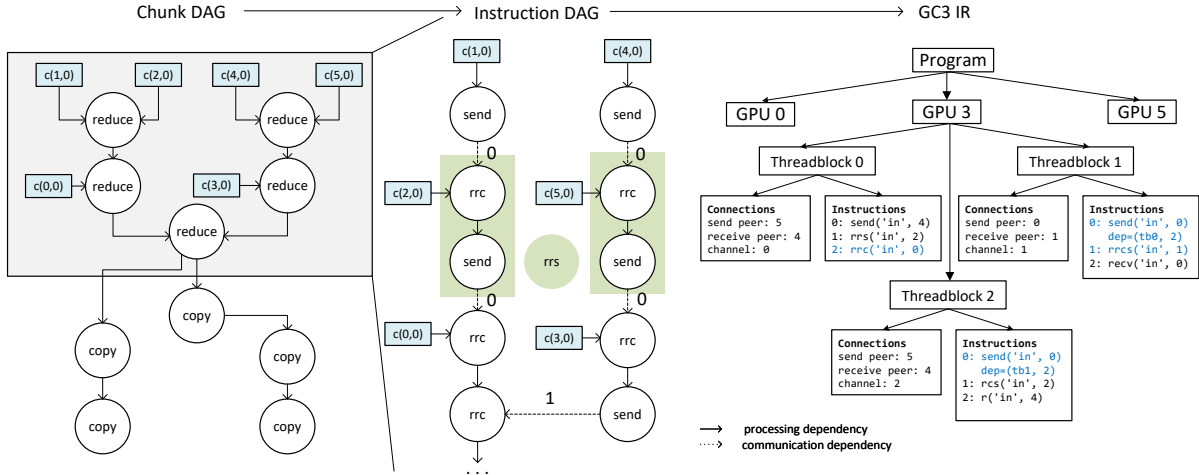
Chunk DAG
Instruction DAG
GC3 IR

c(1,0)
c(2,0)
c(4,0)
c(5,0)
reduce
reduce
c(0,0)
reduce
c(3,0)
reduce
reduce
copy
copy
copy
copy
copy

c(1,0)
c(4,0)
send
send
0
0
c(2,0)
rrc
c(5,0)
rrc
send
rrs
send
0
0
c(0,0)
rrc
c(3,0)
rrc
1
rrc
send
. . .

Program
GPU 0
GPU 3
GPU 5
Threadblock 0
Threadblock 1

Connections
send peer: 5
receive peer: 4
channel: 0

Instructions
0: send('in', 4)
1: rrs('in', 2)
2: rrc('in', 0)

Connections
send peer: 0
receive peer: 1
channel: 1

Instructions
0: send('in', 0)
dep=(tb0, 2)
1: rrcs('in', 1)
2: recv('in', 0)

Threadblock 2

Connections
send peer: 5
receive peer: 4
channel: 2

Instructions
0: send('in', 0)
dep=(tb1, 2)
1: rcs('in', 2)
2: r('in', 4)

processing dependency
communication dependency